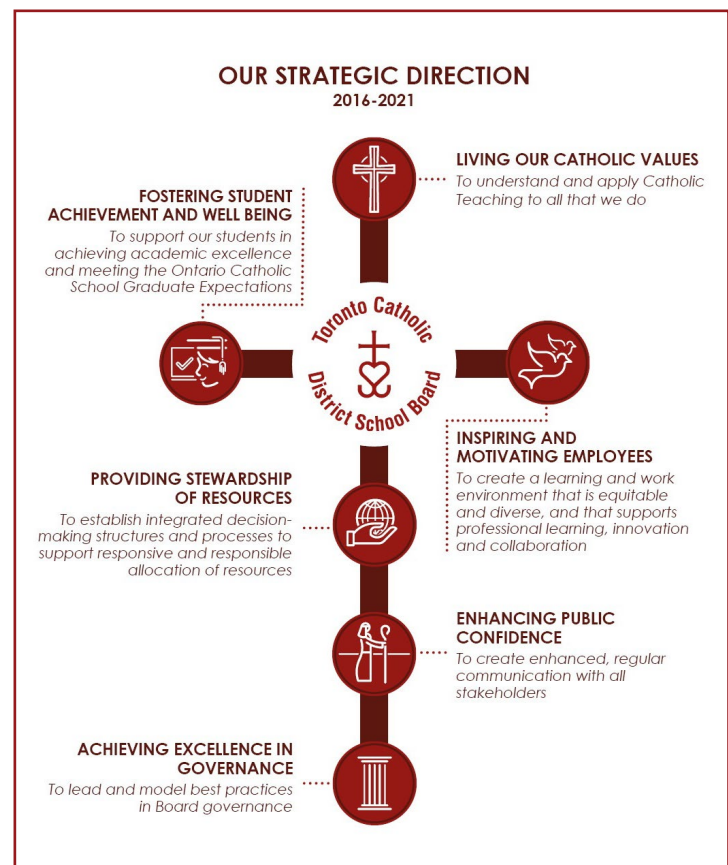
OUR STRATEGIC DIRECTION
2016-2021

LIVING OUR CATHOLIC VALUES
To understand and apply Catholic Teaching to all that we do

FOSTERING STUDENT ACHIEVEMENT AND WELL BEING
To support our students in achieving academic excellence and meeting the Ontario Catholic School Graduate Expectations

Toronto Catholic District School Board

INSPIRING AND MOTIVATING EMPLOYEES
To create a learning and work environment that is equitable and diverse, and that supports professional learning, innovation and collaboration

PROVIDING STEWARDSHIP OF RESOURCES
To establish integrated decision-making structures and processes to support responsive and responsible allocation of resources

ENHANCING PUBLIC CONFIDENCE
To create enhanced, regular communication with all stakeholders

ACHIEVING EXCELLENCE IN GOVERNANCE
To lead and model best practices in Board governance